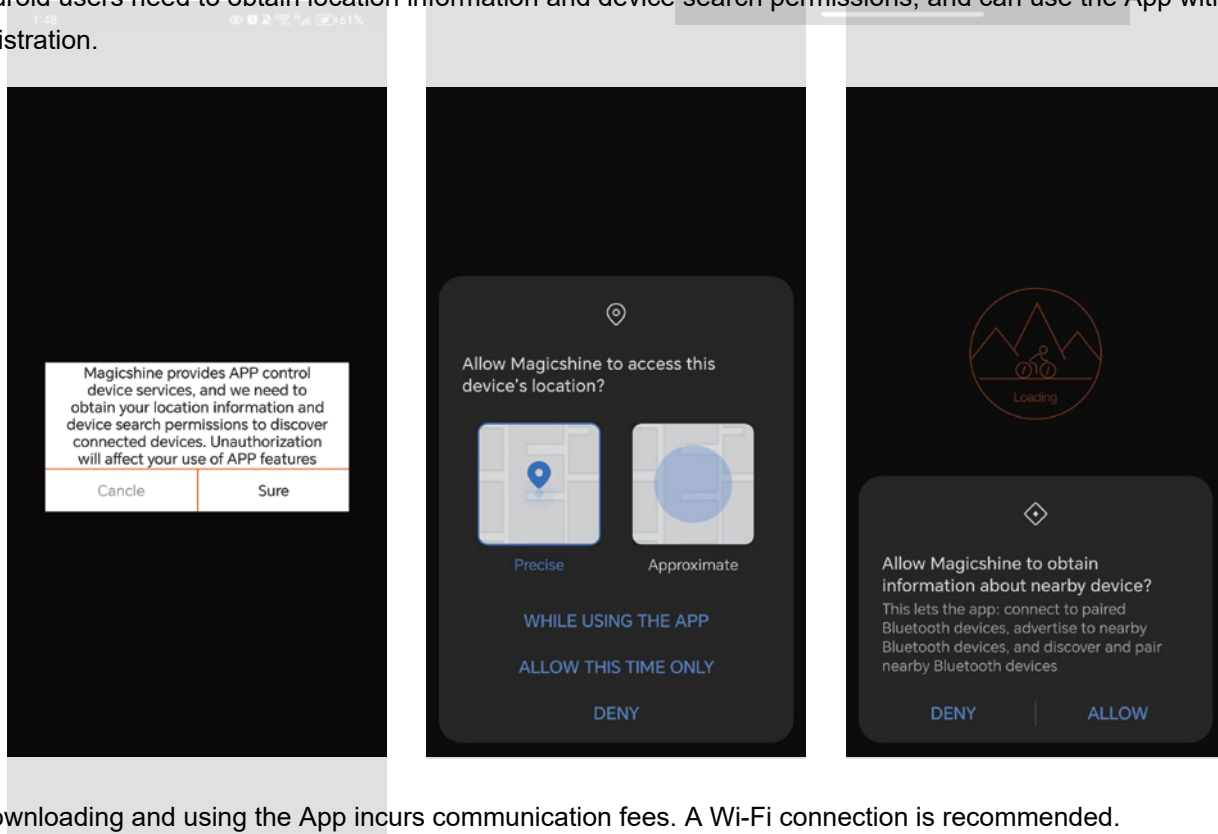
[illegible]droid users need to obtain location information and device search permissions, and can use the App with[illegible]
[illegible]istration.

1:48 61%

Magicshine provides APP control device services, and we need to obtain your location information and device search permissions to discover connected devices. Unauthorization will affect your use of APP features

Cancle
Sure

Allow Magicshine to access this device's location?

Precise
Approximate

WHILE USING THE APP
ALLOW THIS TIME ONLY
DENY

Loading

Allow Magicshine to obtain information about nearby device?
This lets the app: connect to paired Bluetooth devices, advertise to nearby Bluetooth devices, and discover and pair nearby Bluetooth devices

DENY
ALLOW

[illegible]wnloading and using the App incurs communication fees. A Wi-Fi connection is recommended.